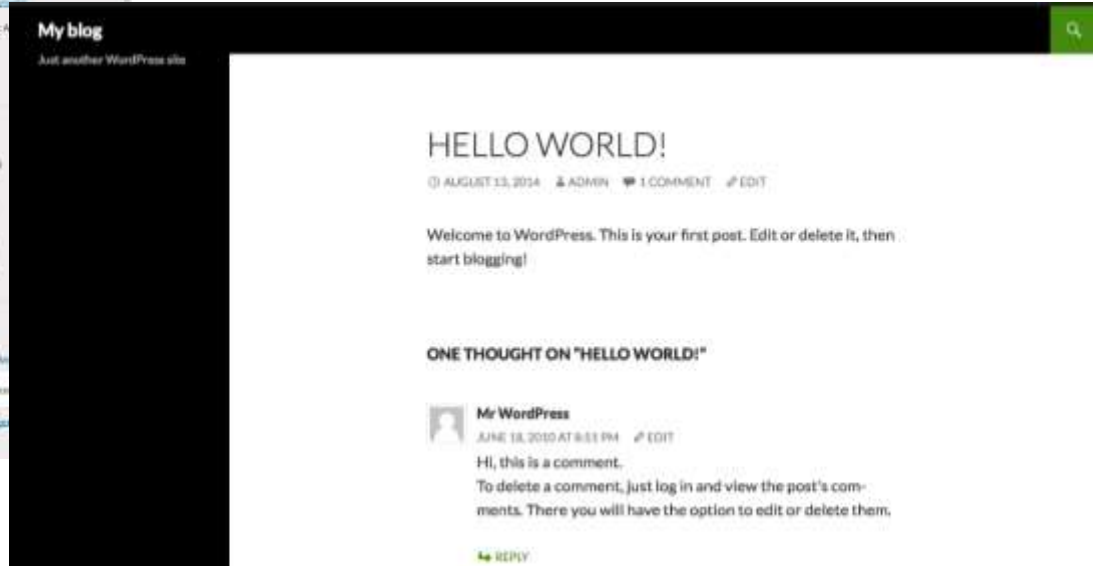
My blog

Just another WordPress site

HELLO WORLD!

AUGUST 13, 2014 ADMIN 1 COMMENT EDIT

Welcome to WordPress. This is your first post. Edit or delete it, then start blogging!

ONE THOUGHT ON "HELLO WORLD!"

Mr WordPress

JUNE 18, 2010 AT 8:53 PM EDIT

Hi, this is a comment.
To delete a comment, just log in and view the post's comments. There you will have the option to edit or delete them.

REPLY